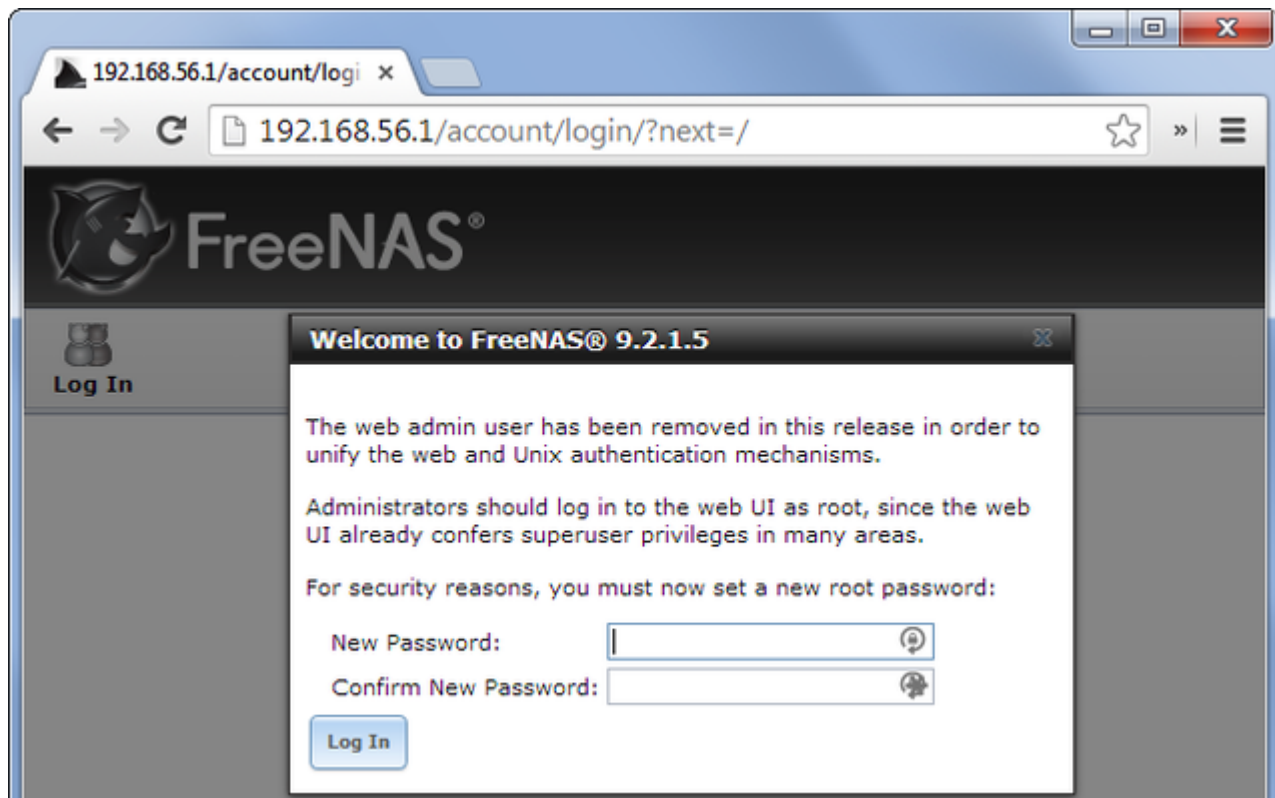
192.168.56.1/account/logi ×

192.168.56.1/account/login/?next=/

FreeNAS®

Log In

Welcome to FreeNAS® 9.2.1.5

The web admin user has been removed in this release in order to unify the web and Unix authentication mechanisms.

Administrators should log in to the web UI as root, since the web UI already confers superuser privileges in many areas.

For security reasons, you must now set a new root password:

New Password:

Confirm New Password:

Log In